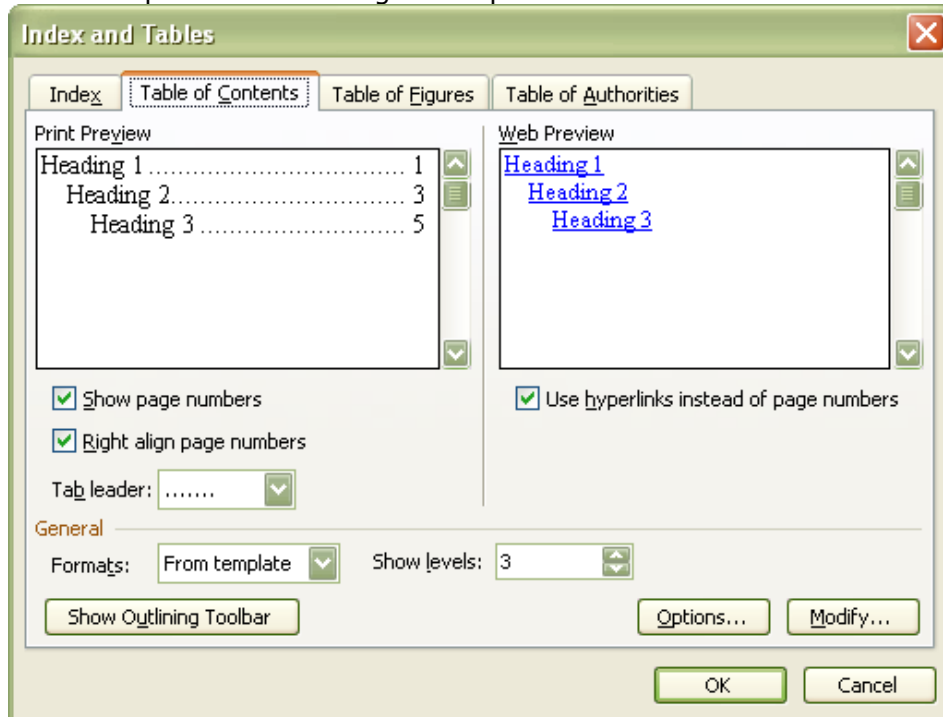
Index and Tables

Index | Table of Contents | Table of Figures | Table of Authorities

Print Preview

Heading 1 .................................... 1
Heading 2.................................. 3
Heading 3 ............................ 5

Web Preview

Heading 1
Heading 2
Heading 3

Show page numbers

Right align page numbers

Tab leader: .......

Use hyperlinks instead of page numbers

General

Formats: From template

Show levels: 3

Show Outlining Toolbar

Options...

Modify...

OK

Cancel